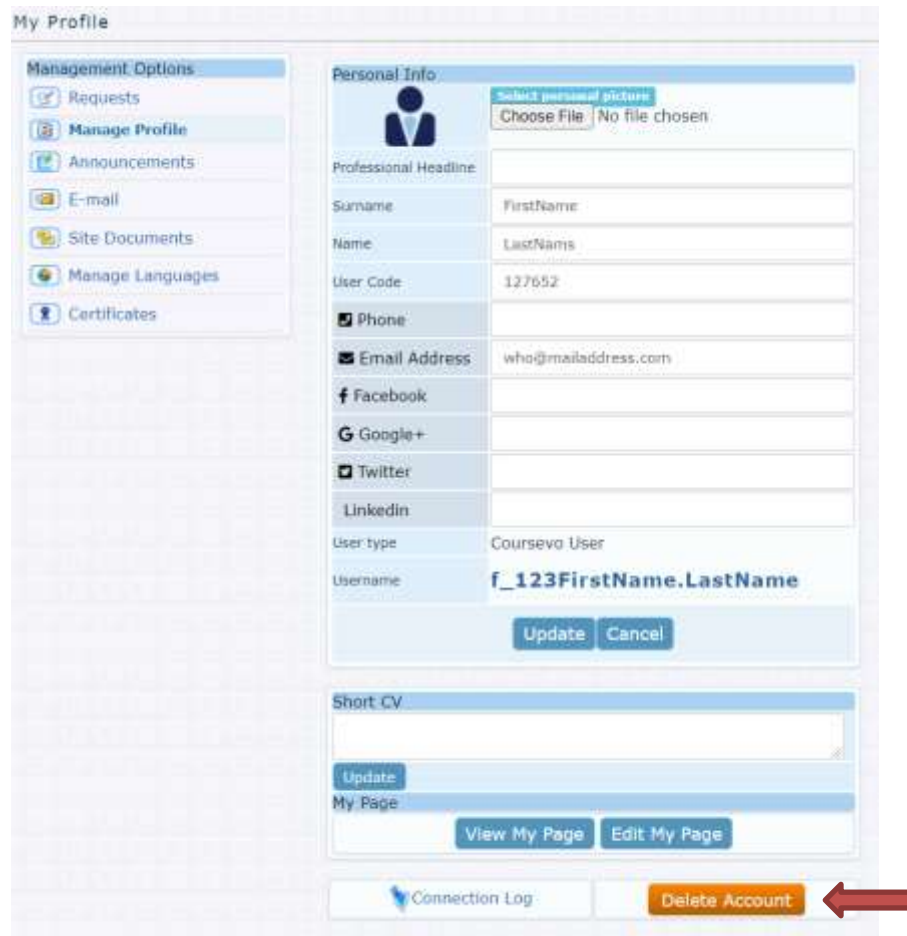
My Profile

Management Options
Requests
Manage Profile
Announcements
E-mail
Site Documents
Manage Languages
Certificates

Personal Info
Select personal picture
Choose File No file chosen

| | |
|---|---|
| Professional Headline | |
| Surname | FirstName |
| Name | LastNams |
| User Code | 127652 |
| Phone | |
| Email Address | who@mailaddress.com |
| Facebook | |
| Google+ | |
| Twitter | |
| Linkedin | |
| User type | Coursevo User |
| Username | f_123FirstName.LastName |

Update Cancel

Short CV
Update
My Page
View My Page Edit My Page

Connection Log
Delete Account